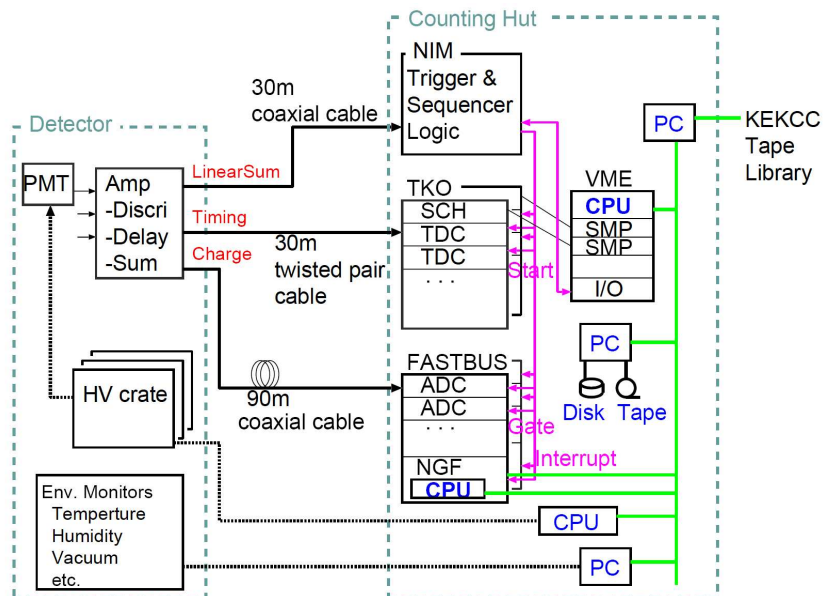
Counting Hut

Detector

PMT

Amp
-Discri
-Delay
-Sum

LinearSum

Timing

Charge

30m
coaxial cable

NIM
Trigger &
Sequencer
Logic

PC

KEKCC
Tape
Library

TKO

SCH
TDC
TDC
. . .

VME
CPU
SMP
SMP

I/O

Start

30m
twisted pair
cable

PC

Disk Tape

FASTBUS
ADC
ADC
. . .

NGF
CPU

Gate

Interrupt

HV crate

90m
coaxial cable

Env. Monitors
Temperture
Humidity
Vacuum
etc.

CPU

PC